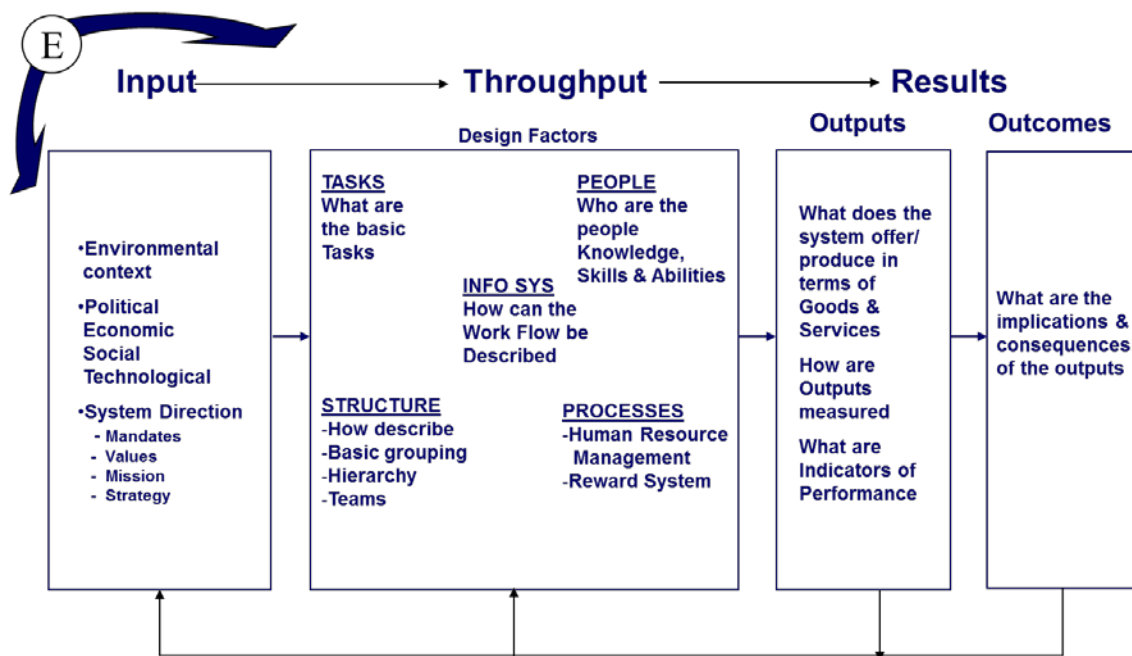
E

Input Throughput Results

Design Factors

Outputs Outcomes

•Environmental context

•Political Economic Social Technological

•System Direction
- Mandates
- Values
- Mission
- Strategy

TASKS
What are the basic Tasks

PEOPLE
Who are the people Knowledge, Skills & Abilities

INFO SYS
How can the Work Flow be Described

STRUCTURE
-How describe
-Basic grouping
-Hierarchy
-Teams

PROCESSES
-Human Resource Management
-Reward System

What does the system offer/ produce in terms of Goods & Services

How are Outputs measured

What are Indicators of Performance

What are the implications & consequences of the outputs